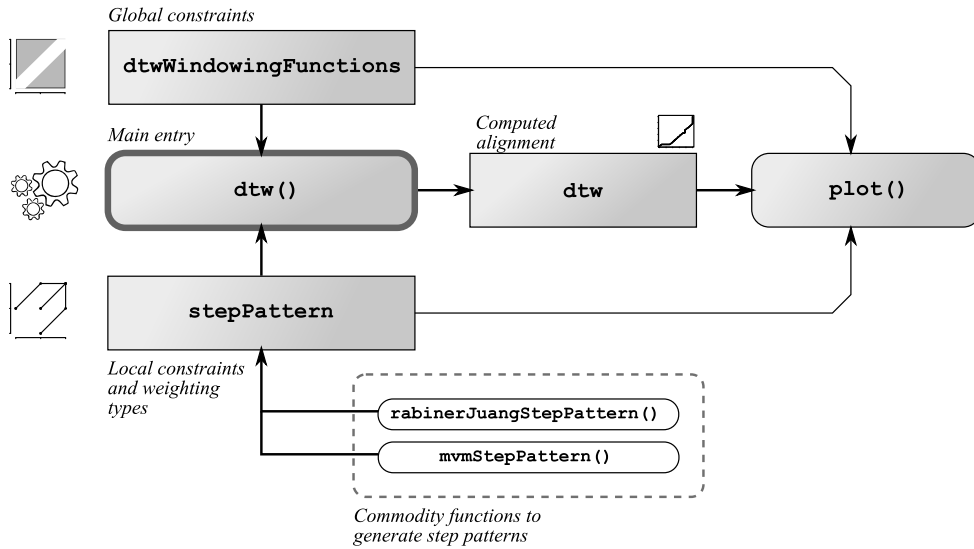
Global constraints

dtwWindowingFunctions

Main entry

dtw()

Computed alignment

dtw

plot()

stepPattern

Local constraints and weighting types

rabinerJuangStepPattern()

mvmStepPattern()

Commodity functions to generate step patterns